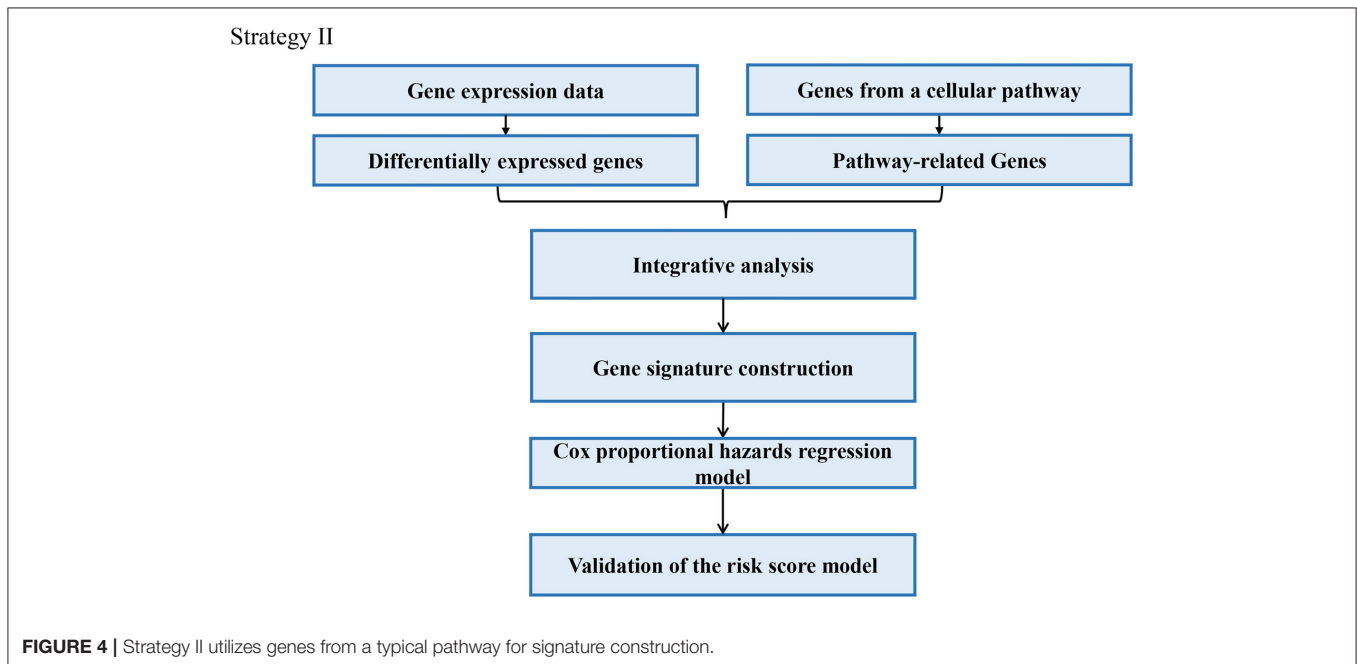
Strategy II

Gene expression data

Differentially expressed genes

Genes from a cellular pathway

Pathway-related Genes

Integrative analysis

Gene signature construction

Cox proportional hazards regression model

Validation of the risk score model

**FIGURE 4 |** Strategy II utilizes genes from a typical pathway for signature construction.